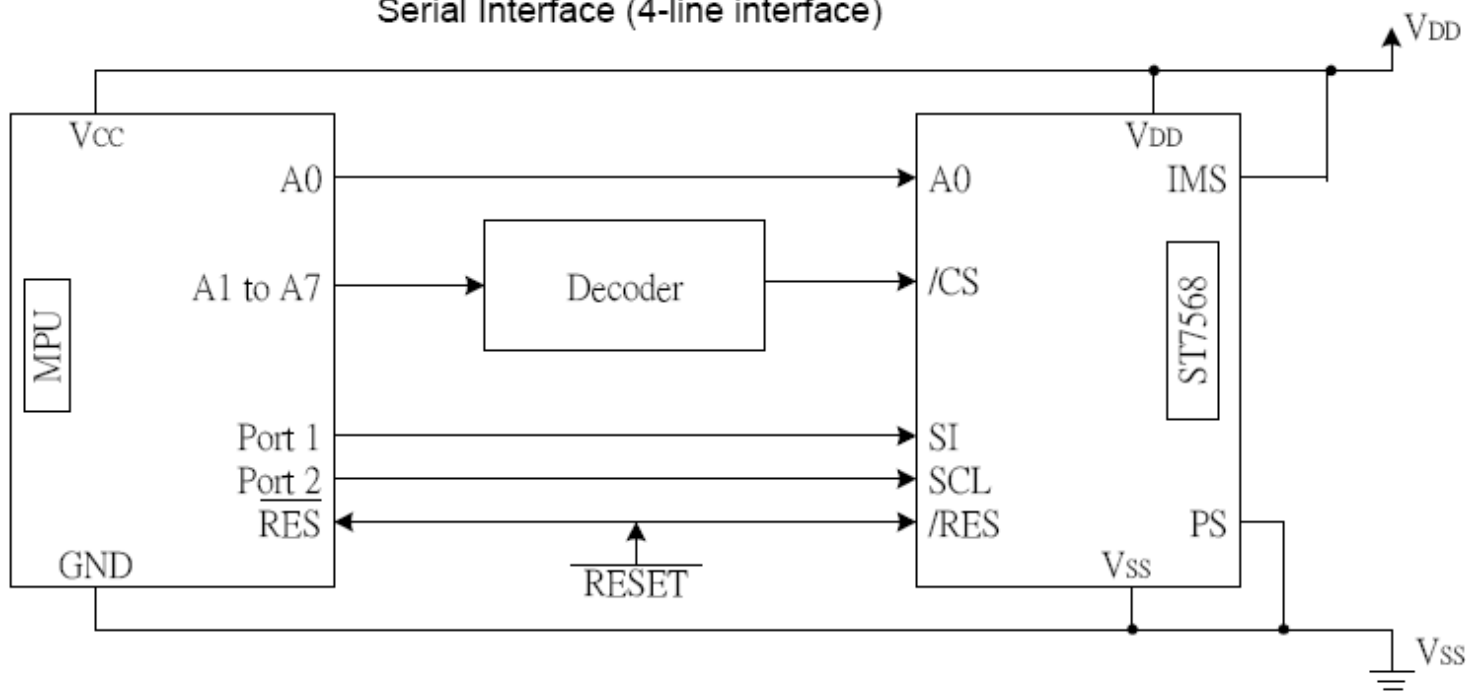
Serial Interface (4-line interface)

$V_{DD}$

$V_{CC}$

A0

A1 to A7

MPU

Port 1

Port 2

$\overline{RES}$

GND

Decoder

$\overline{RESET}$

$V_{DD}$

A0

IMS

/CS

ST7568

SI

SCL

/RES

PS

$V_{SS}$

$V_{SS}$